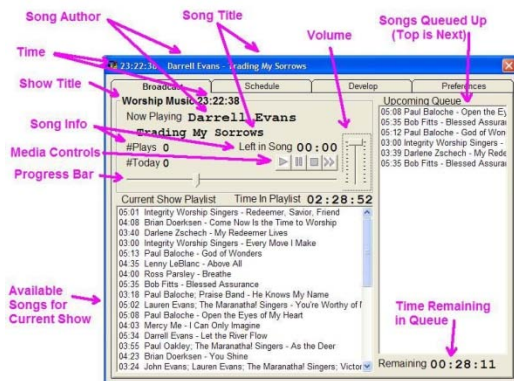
Song Author

Song Title

Songs Queued Up (Top is Next)

Time

Volume

Show Title

Song Info

Media Controls

Progress Bar

Available Songs for Current Show

Time Remaining in Queue

23:22:36 Darrell Evans - Trading My Sorrows

Broadcast | Schedule | Develop | Preferences

Worship Music 23:22:38

Now Playing Darrell Evans

Trading My Sorrows

#Plays 0

Left in Song 00:00

#Today 0

Upcoming Queue

05:08 Paul Baloche - Open the Ey
05:35 Bob Fitts - Blessed Assura
05:12 Paul Baloche - God of Won
03:00 Integrity Worship Singers -
03:39 Darlene Zschech - My Rede
05:35 Bob Fitts - Blessed Assura

Current Show Playlist Time In Playlist 02:28:52

05:01 Integrity Worship Singers - Redeemer, Savior, Friend
04:08 Brian Doerksen - Come Now Is the Time to Worship
03:40 Darlene Zschech - My Redeemer Lives
03:00 Integrity Worship Singers - Every Move I Make
05:13 Paul Baloche - God of Wonders
04:35 Lenny LeBlanc - Above All
04:00 Ross Parsley - Breathe
05:35 Bob Fitts - Blessed Assurance
03:18 Paul Baloche; Praise Band - He Knows My Name
05:02 Lauren Evans; The Maranatha! Singers - You're Worthy of I
05:08 Paul Baloche - Open the Eyes of My Heart
04:03 Mercy Me - I Can Only Imagine
05:34 Darrell Evans - Let the River Flow
03:55 Paul Oakley; The Maranatha! Singers - As the Deer
04:23 Brian Doerksen - You Shine
03:24 John Evans; Lauren Evans; The Maranatha! Singers; Victor

Remaining 00:28:11